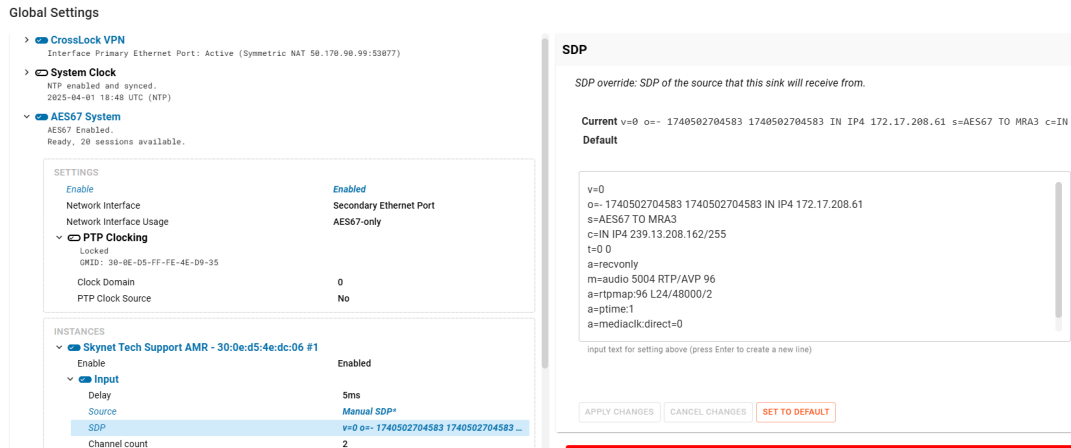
Global Settings

CrossLock VPN
Interface Primary Ethernet Port: Active (Symmetric NAT 50.170.90.99:53077)

System Clock
NTP enabled and synced.
2025-04-01 18:48 UTC (NTP)

AES67 System
AES67 Enabled.
Ready, 20 sessions available.

SETTINGS

| | |
|---|---|
| Enable | Enabled |
| Network Interface | Secondary Ethernet Port |
| Network Interface Usage | AES67-only |

PTP Clocking
Locked
GMID: 30-0E-D5-FF-FE-4E-D9-35

| | |
|---|---|
| Clock Domain | 0 |
| PTP Clock Source | No |

INSTANCES

Skynet Tech Support AMR - 30:0e:d5:4e:dc:06 #1

| | |
|---|---|
| Enable | Enabled |

Input

| | |
|---|---|
| Delay | 5ms |
| Source | Manual SDP* |
| SDP | v=0 o=- 1740502704583 1740502704583 ... |
| Channel count | 2 |

SDP

SDP override: SDP of the source that this sink will receive from.

Current v=0 o=- 1740502704583 1740502704583 IN IP4 172.17.208.61 s=AES67 TO MRA3 c=IN
Default

v=0
o=- 1740502704583 1740502704583 IN IP4 172.17.208.61
s=AES67 TO MRA3
c=IN IP4 239.13.208.162/255
t=0 0
a=recvonly
m=audio 5004 RTP/AVP 96
a=rtpmap:96 L24/48000/2
a=ptime:1
a=mediaclk:direct=0

input text for setting above (press Enter to create a new line)

APPLY CHANGES CANCEL CHANGES SET TO DEFAULT